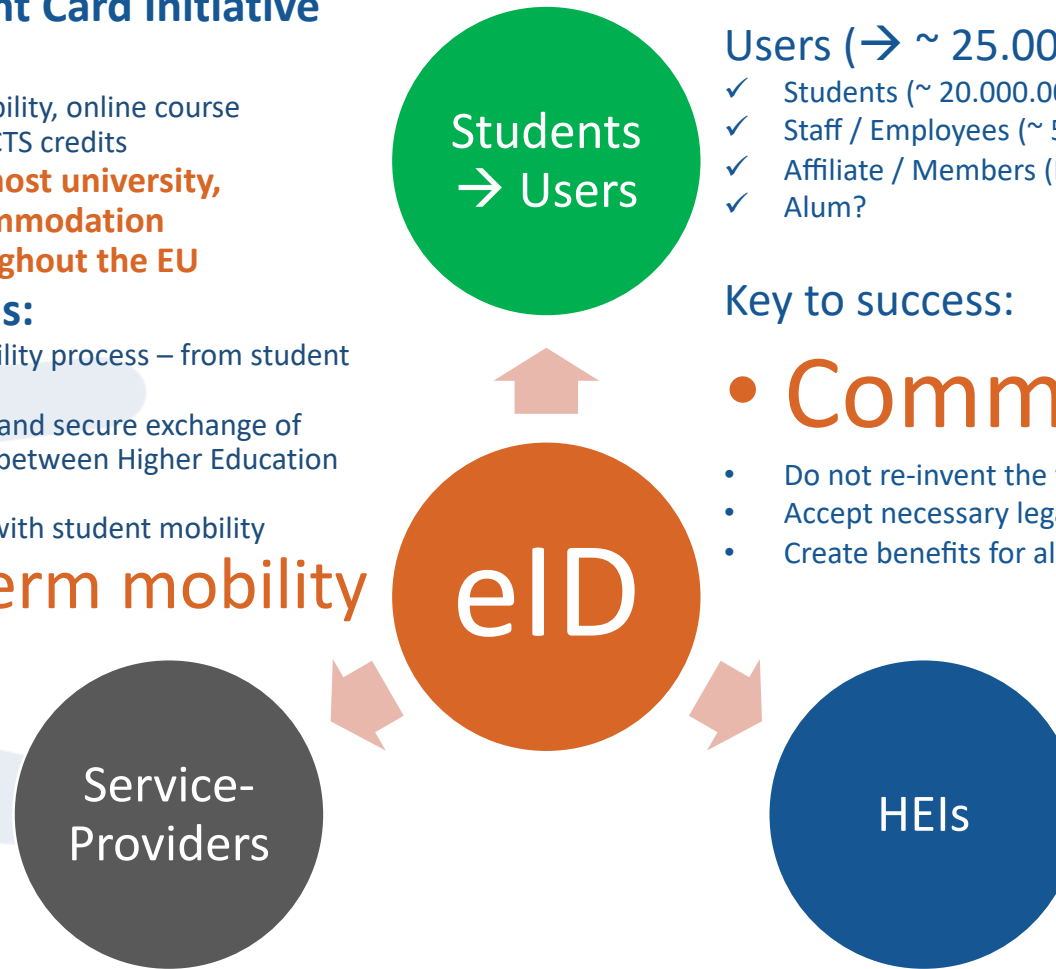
nt Card Initiative

bility, online course
TS credits
host university,
mmodation
ghout the EU

s:
ility process – from student

and secure exchange of
between Higher Education

with student mobility
erm mobility

Students → Users

eID

Service-Providers

HEIs

Users (→ ~ 25.00
✓ Students (~ 20.000.00
✓ Staff / Employees (~ 5
✓ Affiliate / Members (
✓ Alum?

Key to success:

• Comm

• Do not re-invent the
• Accept necessary leg
• Create benefits for al